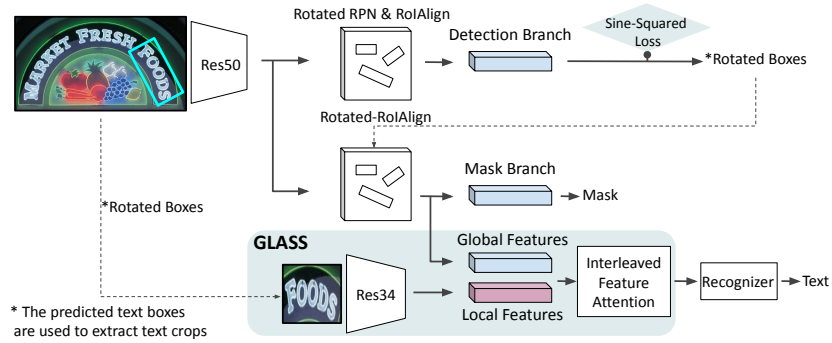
MARKET FRESH FOODS

Res50

Rotated RPN & RoIAlign

Detection Branch

Sine-Squared Loss

*Rotated Boxes

Rotated-RoIAlign

Mask Branch

Mask

*Rotated Boxes

GLASS

Global Features

FOODS

Res34

Interleaved Feature Attention

Recognizer

Text

Local Features

* The predicted text boxes are used to extract text crops